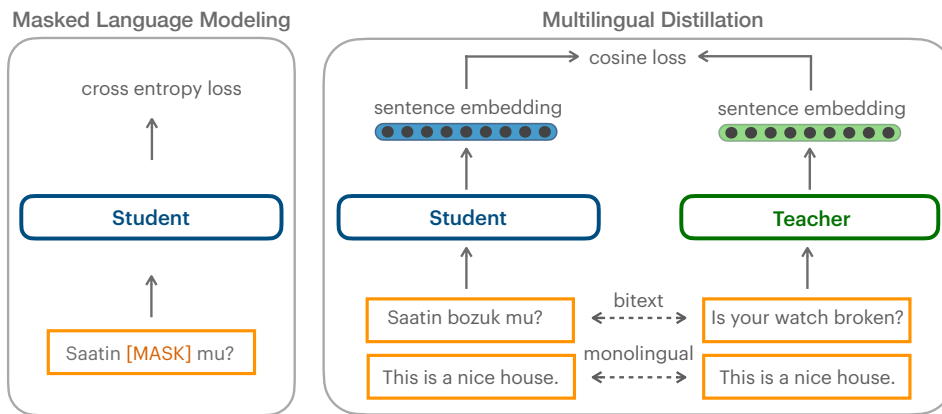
Masked Language Modeling

cross entropy loss

Student

Saatin [MASK] mu?

Multilingual Distillation

cosine loss

sentence embedding

sentence embedding

Student

Teacher

Saatin bozuk mu?

bitext

Is your watch broken?

This is a nice house.

monolingual

This is a nice house.